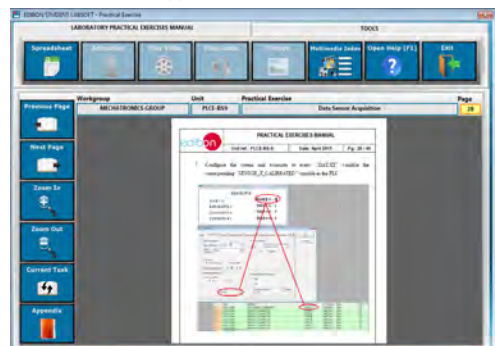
EDIBON STUDENT LABSOFT - Practical Exercise

LABORATORY PRACTICAL EXERCISES MANUAL

TOOLS

Spreadsheet

Animation

Play Video

Simulation

Virtual

Multimedia Index

Open Help (F1)

Exit

Previous Page

Next Page

Zoom In

Zoom Out

Current Task

Appendix

Workgroup

MECHATRONICS GROUP

Unit

PLCE-BS9

Practical Exercise

Data Sensor Acquisition

Page

28

PRACTICAL EXERCISES MANUAL

edibon

Unit ref.: PLCE-BS9

Date: April 2015

Pg. 28 / 46

7. Configure the syntax and variable to write "16#FFFF" to enable the corresponding "SENSOR_X_CALIBRATED" variable in the PLC.

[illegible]